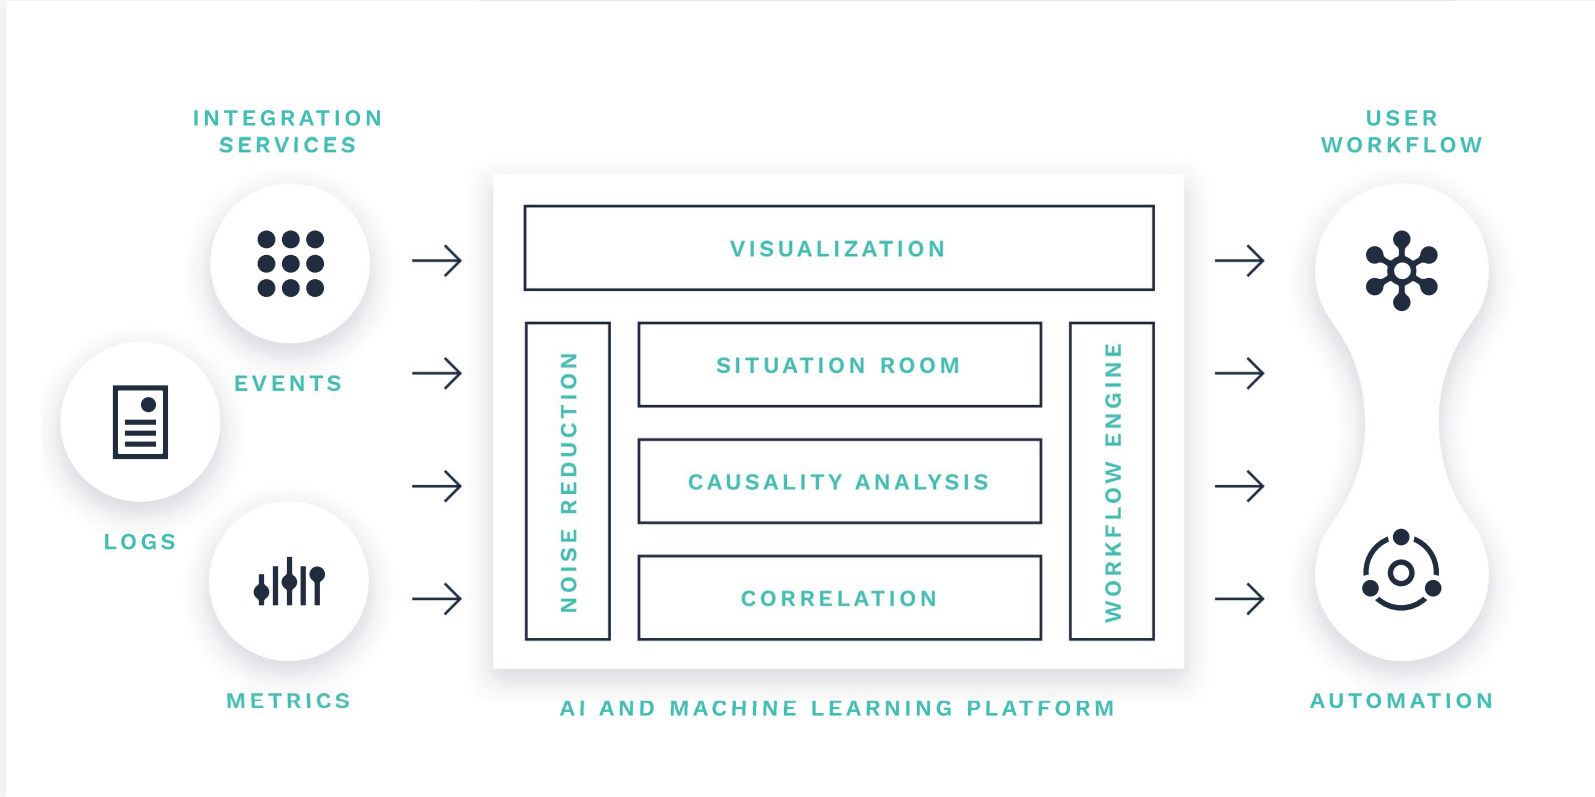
INTEGRATION SERVICES

EVENTS

LOGS

METRICS

VISUALIZATION

NOISE REDUCTION

SITUATION ROOM

CAUSALITY ANALYSIS

CORRELATION

WORKFLOW ENGINE

AI AND MACHINE LEARNING PLATFORM

USER WORKFLOW

AUTOMATION